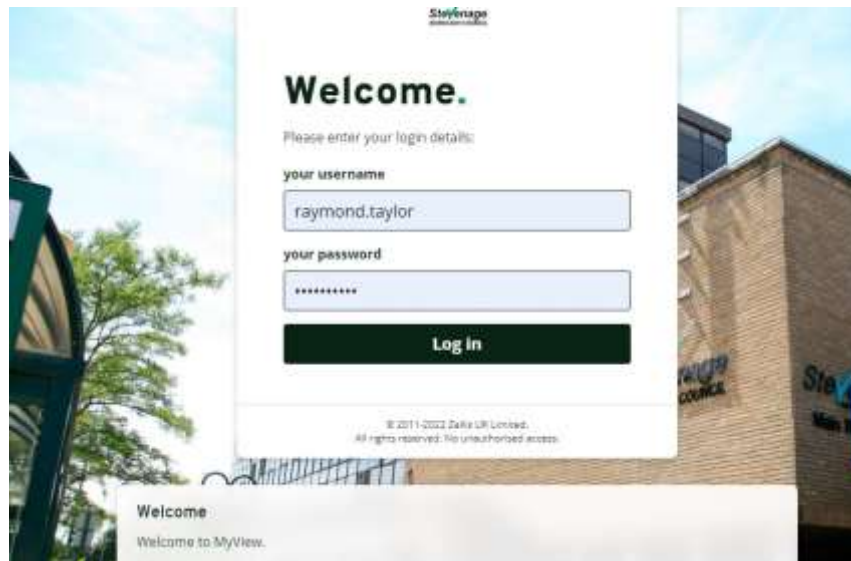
Stevenage
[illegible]

Welcome.

Please enter your login details:

your username

raymond.taylor

your password

•••••••••••

Log in

© 2011-2022 Zellis UK Limited.
All rights reserved. No unauthorised access.

Welcome

Welcome to MyView.